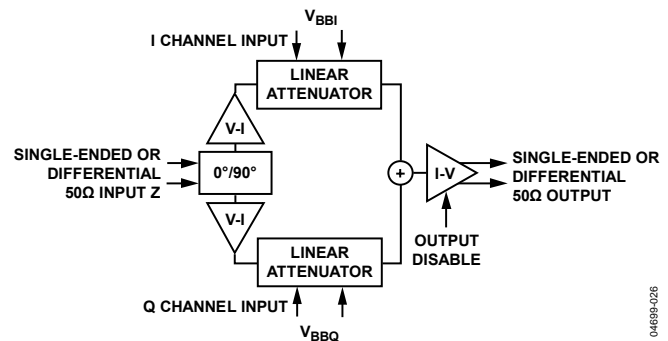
$V_{BBI}$

I CHANNEL INPUT

LINEAR ATTENUATOR

V-I

SINGLE-ENDED OR DIFFERENTIAL 50Ω INPUT Z

0°/90°

V-I

+

I-V

SINGLE-ENDED OR DIFFERENTIAL 50Ω OUTPUT

OUTPUT DISABLE

LINEAR ATTENUATOR

Q CHANNEL INPUT

$V_{BBQ}$

04699-026